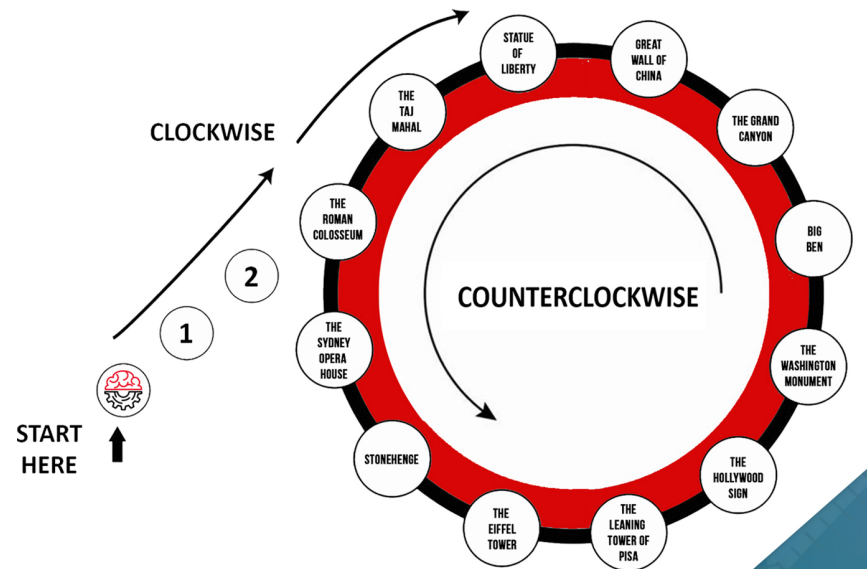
START HERE

1

2

CLOCKWISE

THE SYDNEY OPERA HOUSE

THE ROMAN COLOSSEUM

THE TAJ MAHAL

STATUE OF LIBERTY

GREAT WALL OF CHINA

THE GRAND CANYON

BIG BEN

THE WASHINGTON MONUMENT

THE HOLLYWOOD SIGN

THE LEANING TOWER OF PISA

THE EIFFEL TOWER

STONEHENGE

COUNTERCLOCKWISE